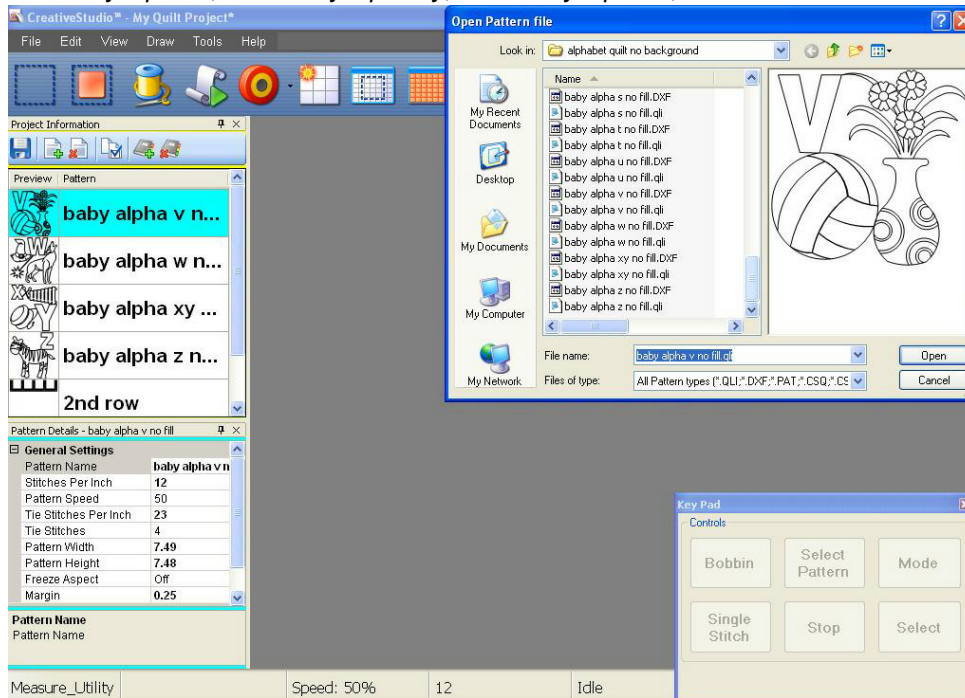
CreativeStudio™ - My Quilt Project*

File Edit View Draw Tools Help

Project Information

Preview Pattern

baby alpha v n...

baby alpha w n...

baby alpha xy ...

baby alpha z n...

2nd row

Pattern Details - baby alpha v no fill

General Settings

| | |
|---|---|
| Pattern Name | baby alpha v n |
| Stitches Per Inch | 12 |
| Pattern Speed | 50 |
| Tie Stitches Per Inch | 23 |
| Tie Stitches | 4 |
| Pattern Width | 7.49 |
| Pattern Height | 7.48 |
| Freeze Aspect | Off |
| Margin | 0.25 |

Pattern Name
Pattern Name

Open Pattern file

Look in: alphabet quilt no background

My Recent Documents

Desktop

My Documents

My Computer

My Network

Name

baby alpha s no fill.DXF
baby alpha s no fill.qli
baby alpha t no fill.DXF
baby alpha t no fill.qli
baby alpha u no fill.DXF
baby alpha u no fill.qli
baby alpha v no fill.DXF
baby alpha v no fill.qli
baby alpha w no fill.DXF
baby alpha w no fill.qli
baby alpha xy no fill.DXF
baby alpha xy no fill.qli
baby alpha z no fill.DXF
baby alpha z no fill.qli

File name: baby alpha v no fill.qli

Files of type: All Pattern types (*.QLI;*.DXF;*.PAT;*.CSQ;*.CS

Open

Cancel

Key Pad

Controls

Bobbin

Select Pattern

Mode

Single Stitch

Stop

Select

Measure_Utility

Speed: 50%

12

Idle